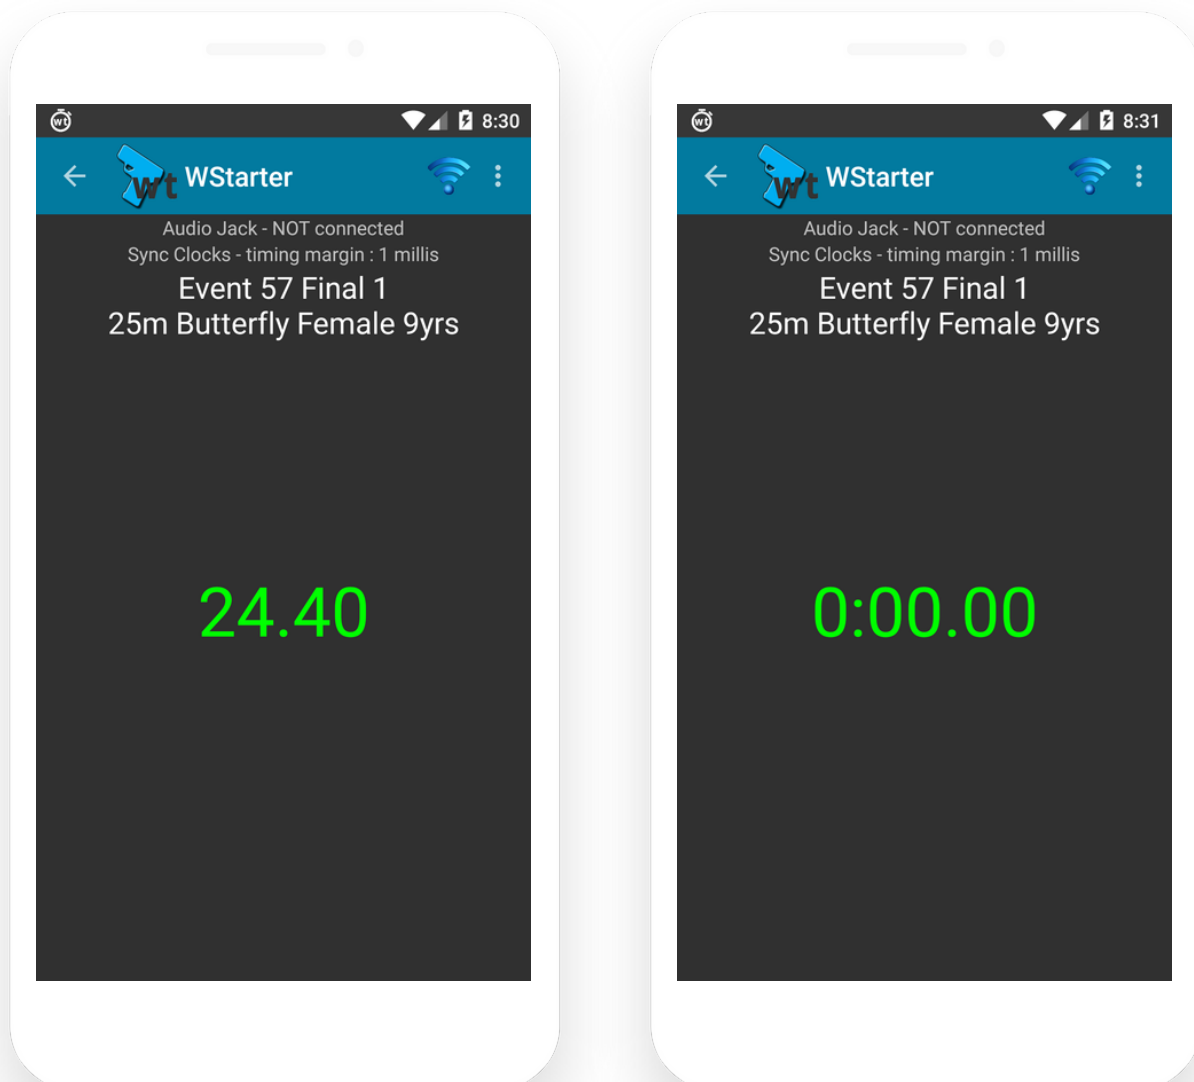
wt 8:30

wt WStarter

Audio Jack - NOT connected
Sync Clocks - timing margin : 1 millis
Event 57 Final 1
25m Butterfly Female 9yrs

24.40

wt 8:31

wt WStarter

Audio Jack - NOT connected
Sync Clocks - timing margin : 1 millis
Event 57 Final 1
25m Butterfly Female 9yrs

0:00.00